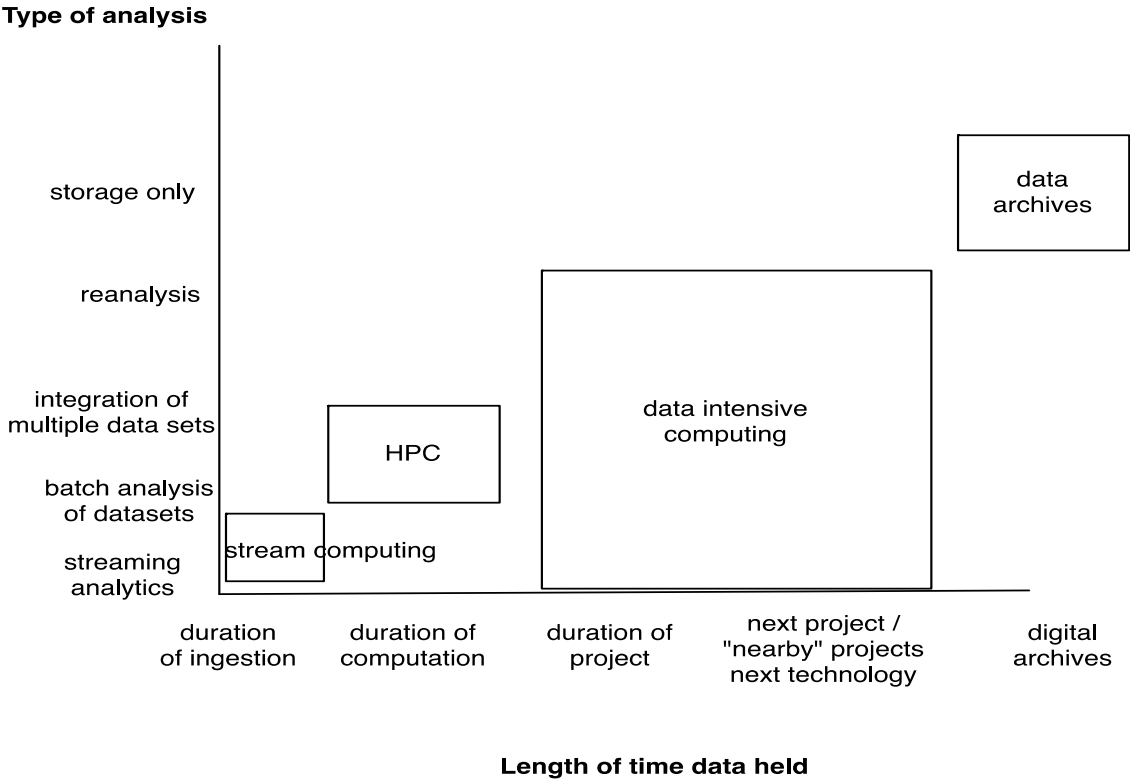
Type of analysis

storage only

reanalysis

integration of multiple data sets

batch analysis of datasets

streaming analytics

data archives

data intensive computing

HPC

stream computing

duration of ingestion

duration of computation

duration of project

next project / "nearby" projects next technology

digital archives

Length of time data held